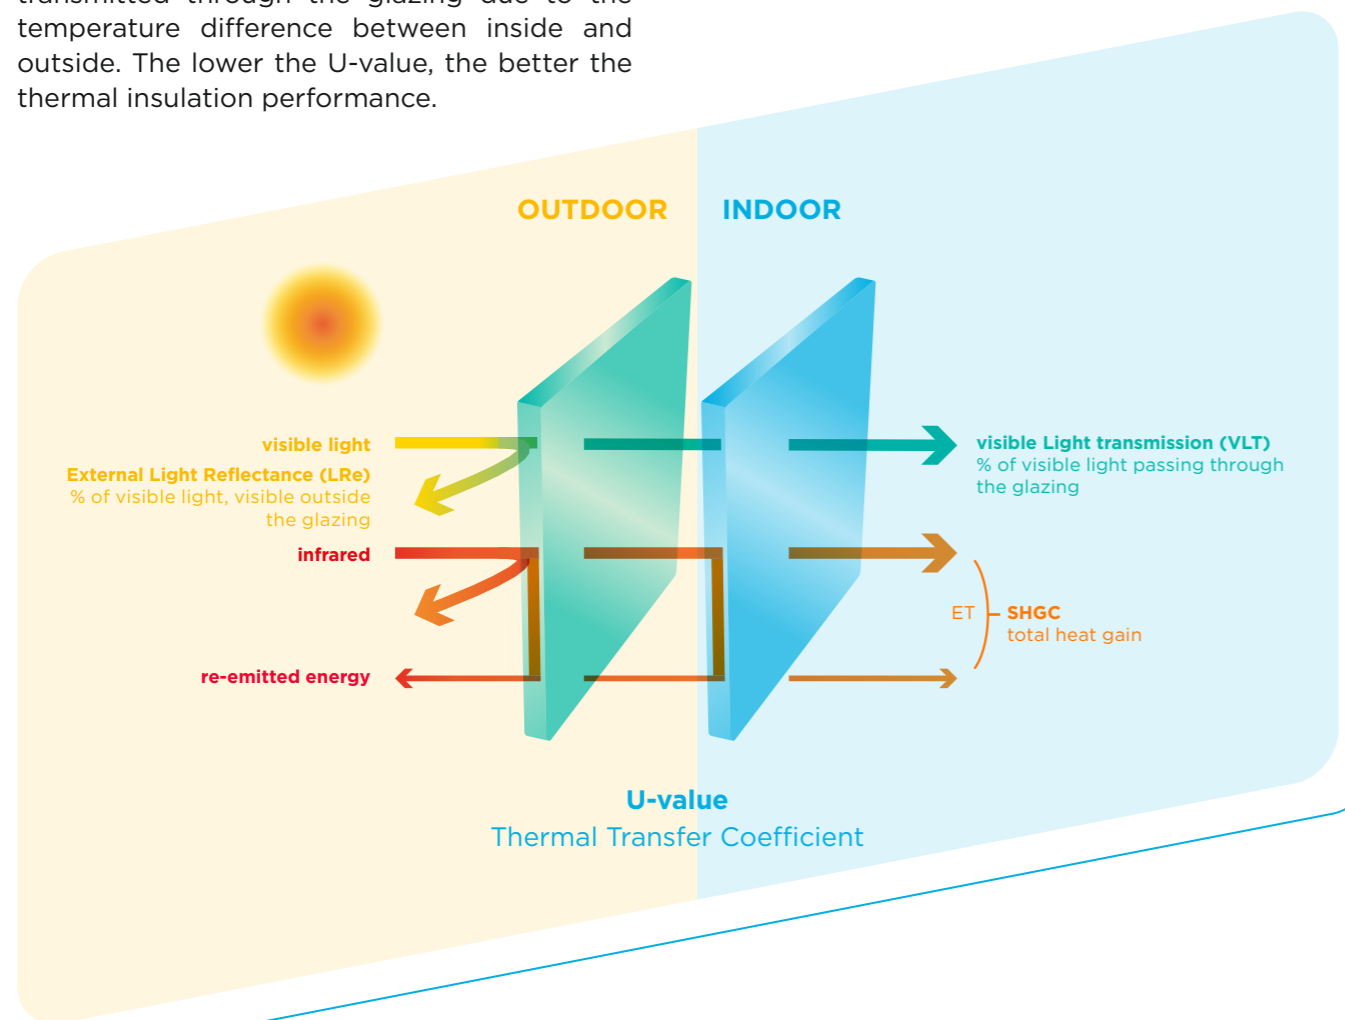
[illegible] temperature difference between inside and outside. The lower the U-value, the better the thermal insulation performance.

OUTDOOR

INDOOR

visible light

External Light Reflectance (LRe)
% of visible light, visible outside the glazing

infrared

re-emitted energy

visible Light transmission (VLT)
% of visible light passing through the glazing

ET

SHGC
total heat gain

U-value
Thermal Transfer Coefficient